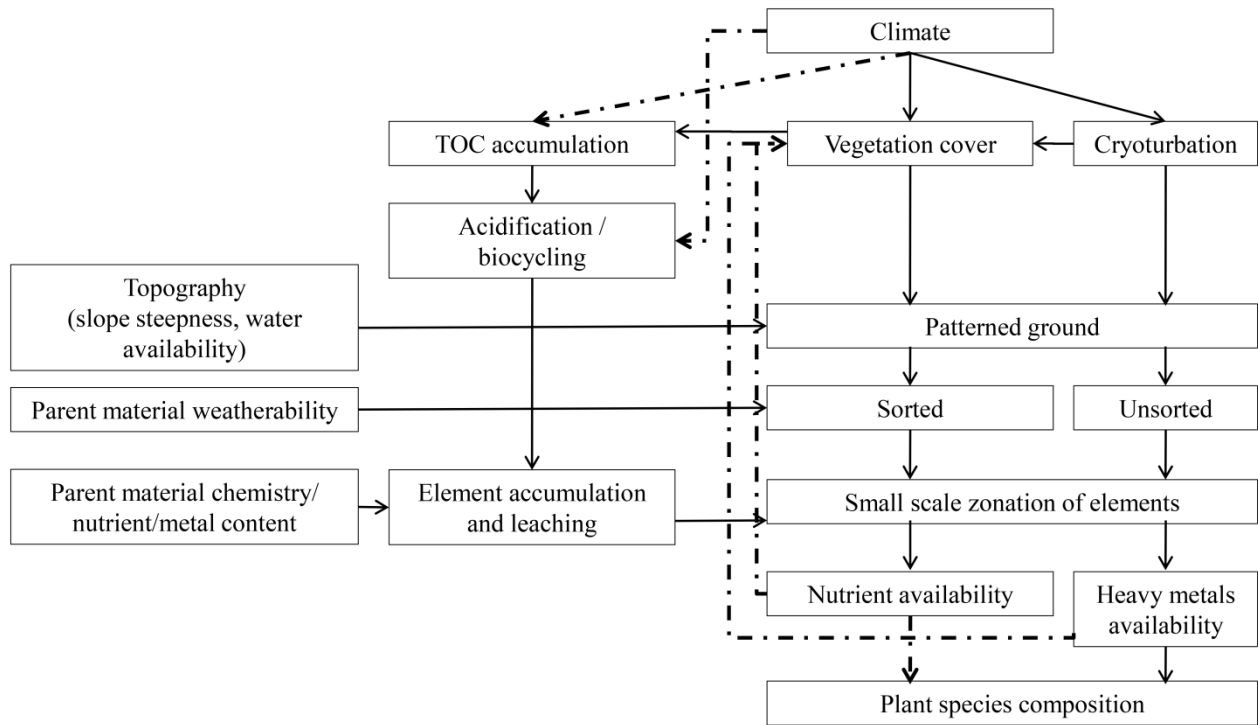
Climate

TOC accumulation

Vegetation cover

Cryoturbation

Acidification / biocycling

Topography (slope steepness, water availability)

Patterned ground

Parent material weatherability

Sorted

Unsorted

Parent material chemistry/ nutrient/metal content

Element accumulation and leaching

Small scale zonation of elements

Nutrient availability

Heavy metals availability

Plant species composition